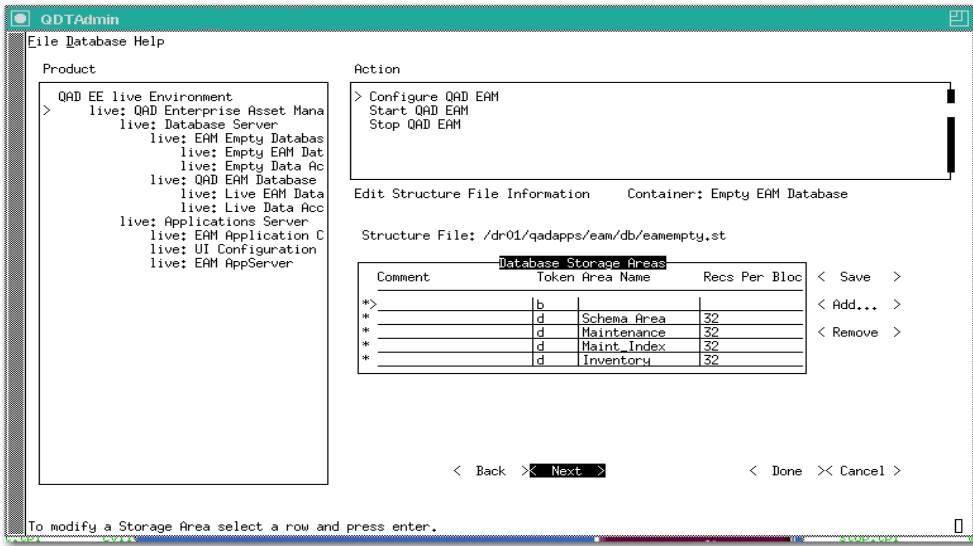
QDTAdmin

File Database Help

Product

QAD EE live Environment
> live: QAD Enterprise Asset Mana
live: Database Server
live: EAM Empty Databas
live: Empty EAM Dat
live: Empty Data Ac
live: QAD EAM Database
live: Live EAM Data
live: Live Data Acc
live: Applications Server
live: EAM Application C
live: UI Configuration
live: EAM AppServer

Action

> Configure QAD EAM
Start QAD EAM
Stop QAD EAM

Edit Structure File Information Container: Empty EAM Database

Structure File: /dr01/qadapps/eam/db/eamempty.st

Database Storage Areas

| Comment | Token | Area Name | Recs Per Bloc |
|---|---|---|---|
| *> | b | | |
| * | d | Schema Area | 32 |
| * | d | Maintenance | 32 |
| * | d | Maint_Index | 32 |
| * | d | Inventory | 32 |

< Save >
< Add... >
< Remove >

< Back > < Next > < Done > < Cancel >

To modify a Storage Area select a row and press enter.